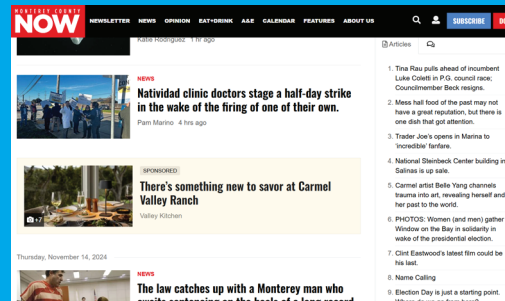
MONTEREY COUNTY NOW

NEWSLETTER NEWS OPINION EAT+DRINK A&E CALENDAR FEATURES ABOUT US

SUBSCRIBE

Katie Rodriguez 1 hr ago

NEWS

Natividad clinic doctors stage a half-day strike in the wake of the firing of one of their own.

Pam Marino 4 hrs ago

SPONSORED

There's something new to savor at Carmel Valley Ranch

Valley Kitchen

+7

Thursday, November 14, 2024

NEWS

The law catches up with a Monterey man who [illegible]

Articles

1. Tina Rau pulls ahead of incumbent Luke Coletti in P.G. council race; Councilmember Beck resigns.

2. Mess hall food of the past may not have a great reputation, but there is one dish that got attention.

3. Trader Joe's opens in Marina to 'incredible' fanfare.

4. National Steinbeck Center building in Salinas is up for sale.

5. Carmel artist Belle Yang channels trauma into art, revealing herself and her past to the world.

6. PHOTOS: Women (and men) gather Window on the Bay in solidarity in wake of the presidential election.

7. Clint Eastwood's latest film could be his last.

8. Name Calling

9. Election Day is just a starting point. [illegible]